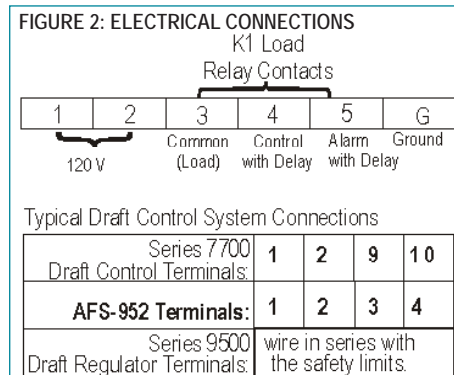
FIGURE 2: ELECTRICAL CONNECTIONS

K1 Load
Relay Contacts

| 1 | 2 | 3 | 4 | 5 | G |
|---|---|---|---|---|---|

120 V

Common (Load)

Control with Delay

Alarm with Delay

Ground

Typical Draft Control System Connections

| Series 7700 Draft Control Terminals: | 1 | 2 | 9 | 10 |
|---|---|---|---|---|
| **AFS-952 Terminals:** | 1 | 2 | 3 | 4 |
| Series 9500 Draft Regulator Terminals: | wire in series with the safety limits. | | | |